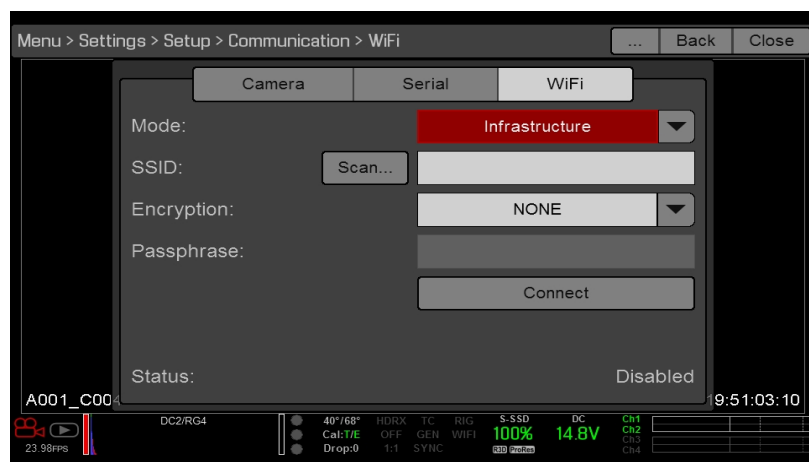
Menu > Settings > Setup > Communication > WiFi

...

Back

Close

Camera

Serial

WiFi

Mode:

Infrastructure

SSID:

Scan...

Encryption:

NONE

Passphrase:

Connect

Status:

Disabled

A001_C004

19:51:03:10

23.98FPS

DC2/RG4

40°/68°
Cal:T/E
Drop:0

HDRX
OFF
1:1

TC
GEN
SYNC

RIG
WIFI

S-SSD
100%
R3D ProRes

DC
14.8V

Ch1
Ch2
Ch3
Ch4